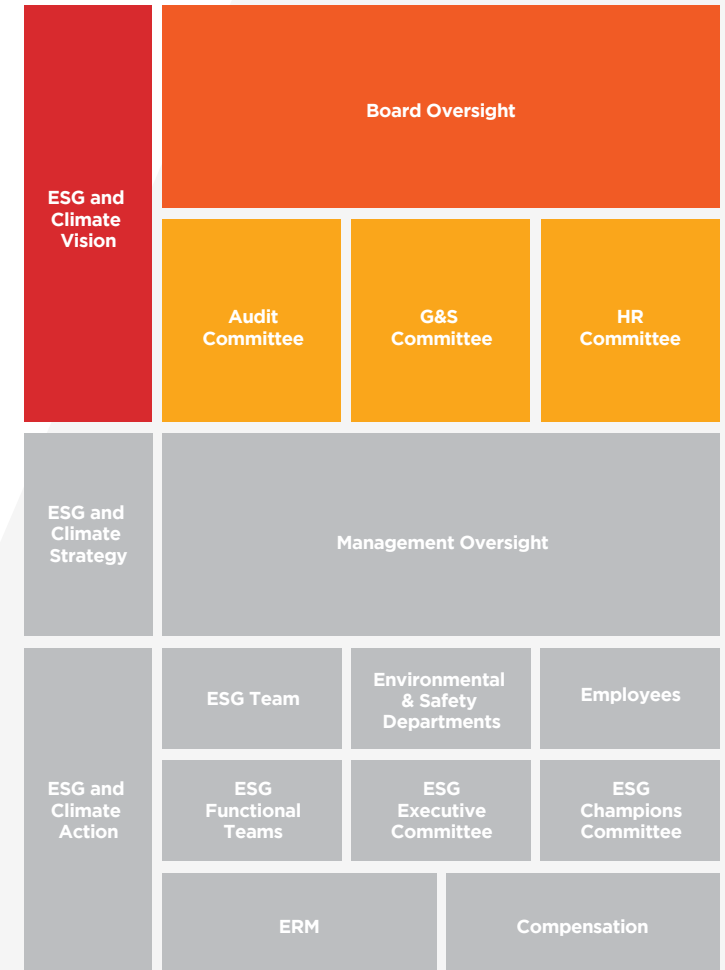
ESG and Climate Vision

Board Oversight

Audit Committee

G&S Committee

HR Committee

ESG and Climate Strategy

Management Oversight

ESG and Climate Action

ESG Team

Environmental & Safety Departments

Employees

ESG Functional Teams

ESG Executive Committee

ESG Champions Committee

ERM

Compensation